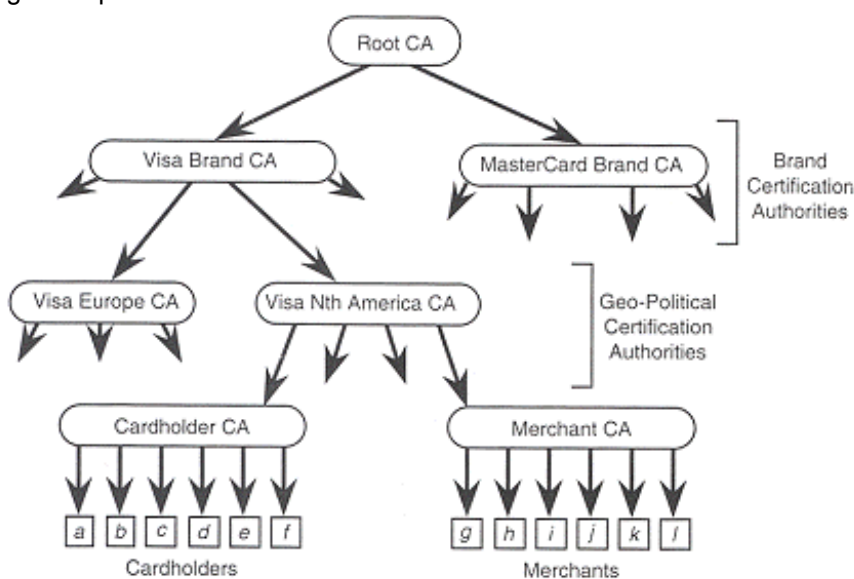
Root CA

Visa Brand CA

MasterCard Brand CA

Brand Certification Authorities

Visa Europe CA

Visa Nth America CA

Geo-Political Certification Authorities

Cardholder CA

Merchant CA

a b c d e f

Cardholders

g h i j k l

Merchants